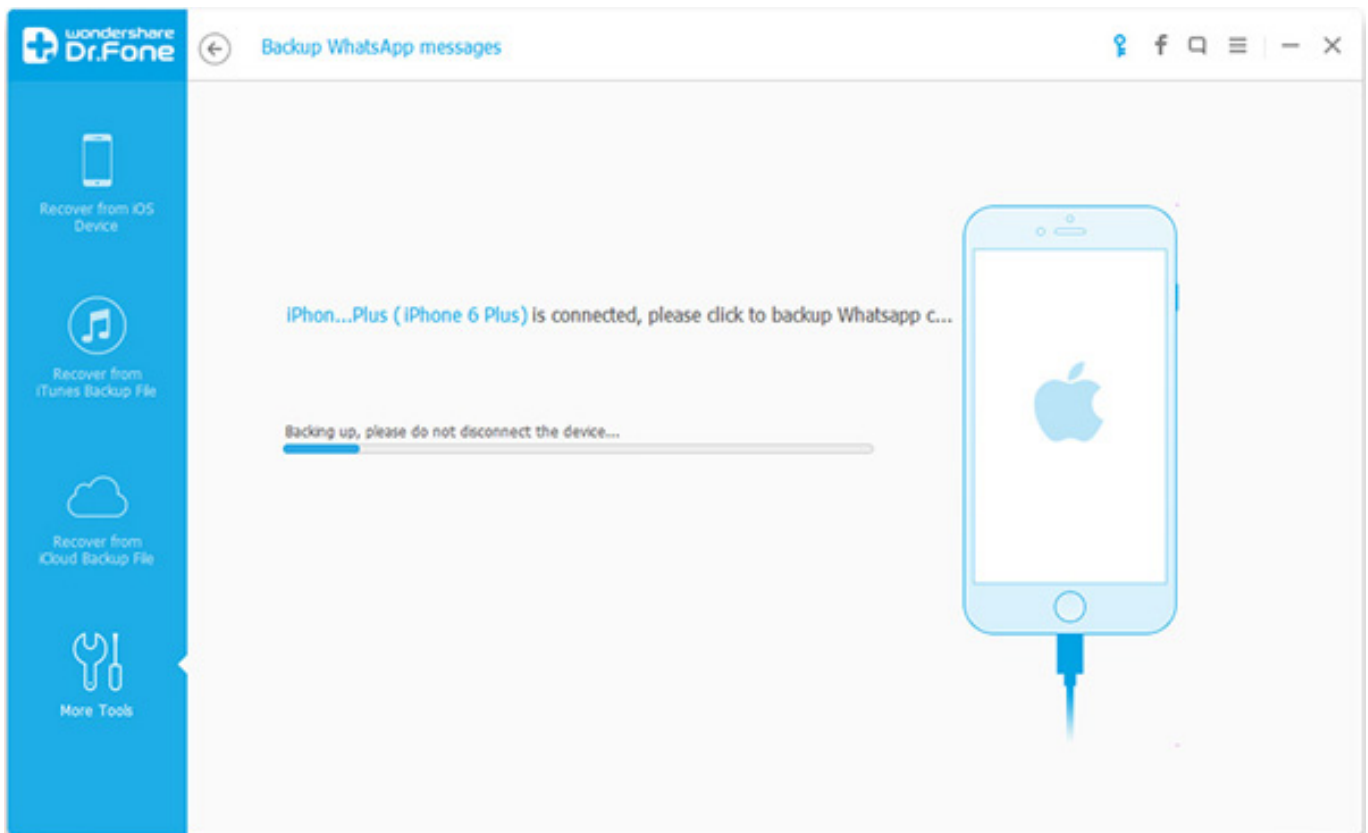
wondershare Dr.Fone

Backup WhatsApp messages

Recover from iOS Device

Recover from iTunes Backup File

Recover from iCloud Backup File

More Tools

iPhon...Plus ( iPhone 6 Plus) is connected, please click to backup Whatsapp c...

Backing up, please do not disconnect the device...